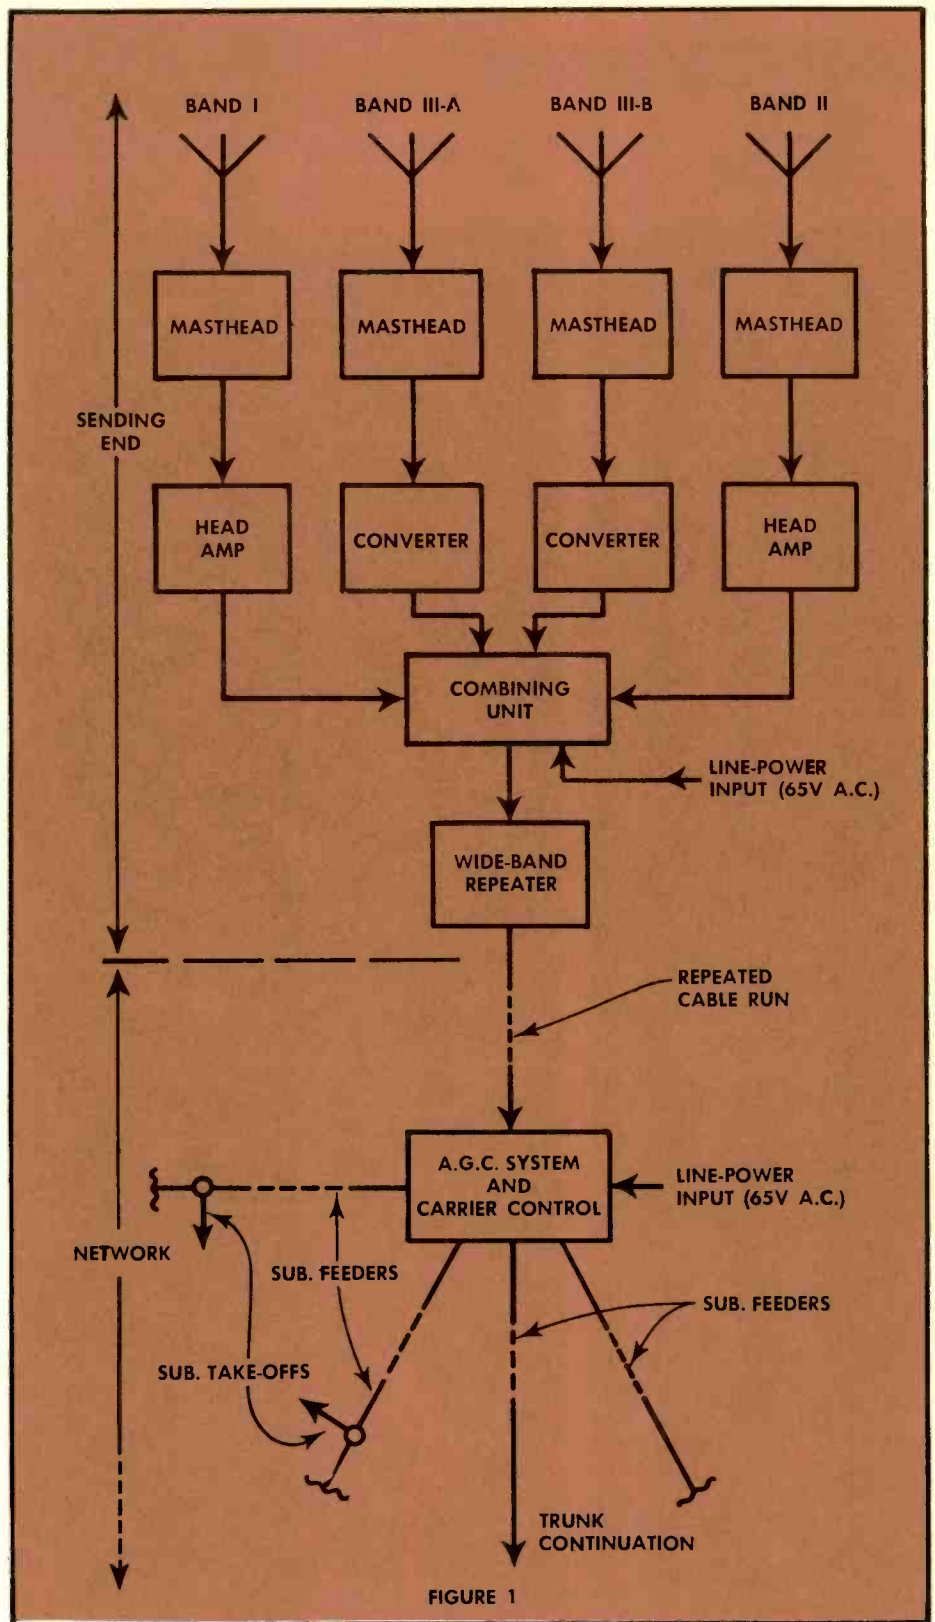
BAND I
BAND III-A
BAND III-B
BAND II

MASTHEAD
MASTHEAD
MASTHEAD
MASTHEAD

SENDING END

HEAD AMP
CONVERTER
CONVERTER
HEAD AMP

COMBINING UNIT

LINE-POWER INPUT (65V A.C.)

WIDE-BAND REPEATER

REPEATED CABLE RUN

A.G.C. SYSTEM AND CARRIER CONTROL

LINE-POWER INPUT (65V A.C.)

NETWORK

SUB. FEEDERS

SUB. FEEDERS

SUB. TAKE-OFFS

TRUNK CONTINUATION

FIGURE 1